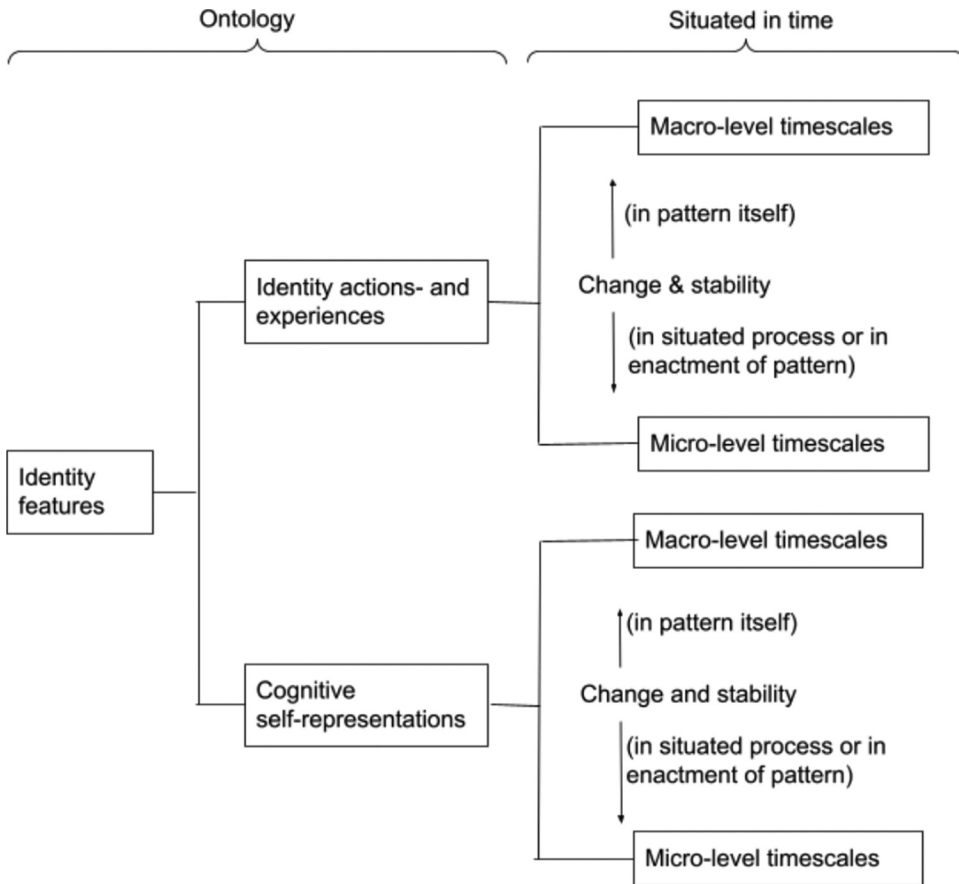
Ontology

Situated in time

Identity features

Identity actions- and experiences

Macro-level timescales

(in pattern itself)

Change & stability

(in situated process or in enactment of pattern)

Micro-level timescales

Cognitive self-representations

Macro-level timescales

(in pattern itself)

Change and stability

(in situated process or in enactment of pattern)

Micro-level timescales